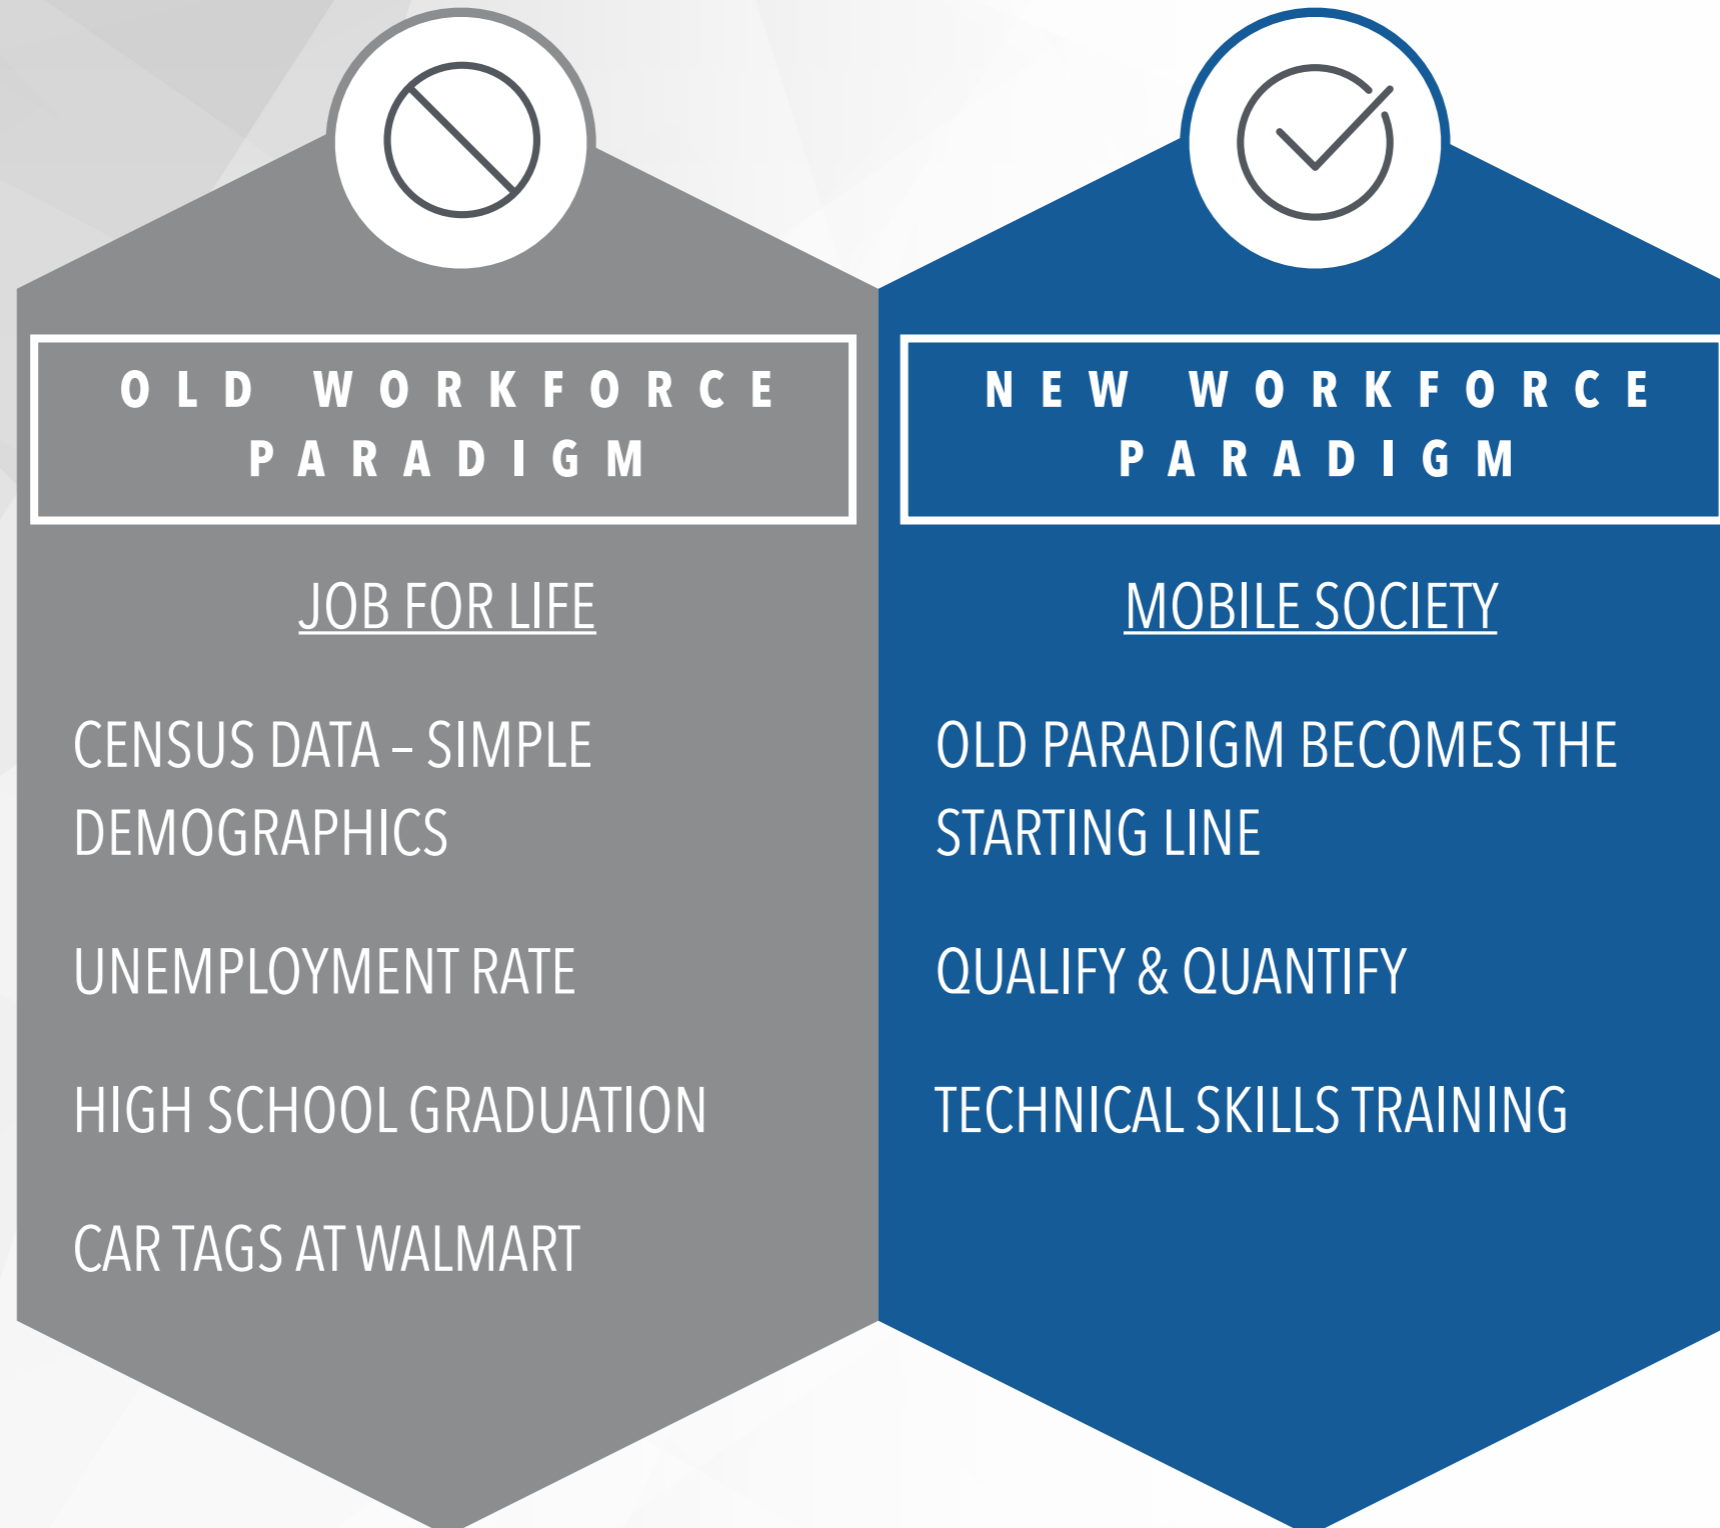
OLD WORKFORCE PARADIGM

JOB FOR LIFE

CENSUS DATA – SIMPLE DEMOGRAPHICS

UNEMPLOYMENT RATE

HIGH SCHOOL GRADUATION

CAR TAGS AT WALMART

NEW WORKFORCE PARADIGM

MOBILE SOCIETY

OLD PARADIGM BECOMES THE STARTING LINE

QUALIFY & QUANTIFY

TECHNICAL SKILLS TRAINING